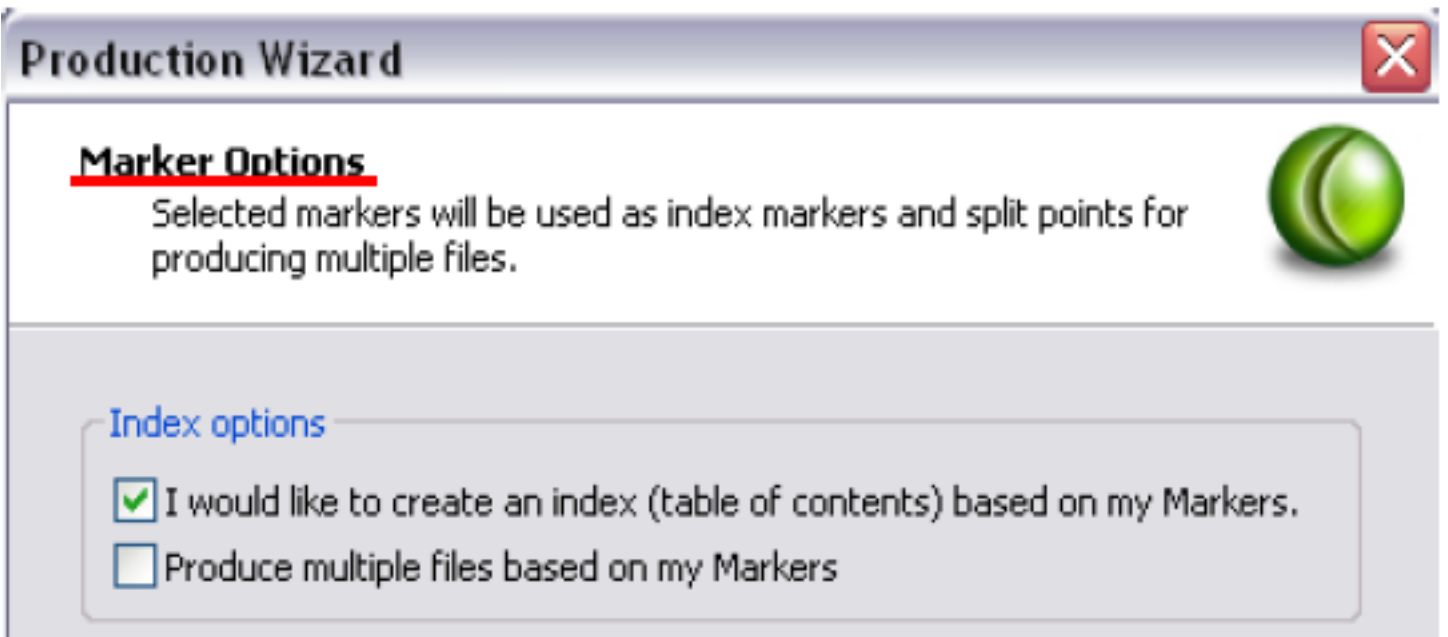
Production Wizard

Marker Options

Selected markers will be used as index markers and split points for producing multiple files.

Index options

I would like to create an index (table of contents) based on my Markers.

Produce multiple files based on my Markers